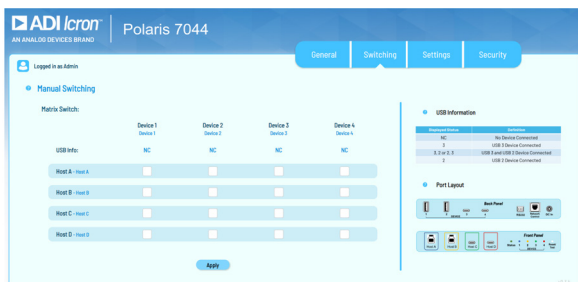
ADI Icron
AN ANALOG DEVICES BRAND

Polaris 7044

General | Switching | Settings | Security

Logged in as Admin

Manual Switching

Matrix Switch:

| | Device 1 Device 1 | Device 2 Device 2 | Device 3 Device 3 | Device 4 Device 4 |
|---|---|---|---|---|
| USB Info: | NC | NC | NC | NC |
| Host A - Host A | | | | |
| Host B - Host B | | | | |
| Host C - Host C | | | | |
| Host D - Host D | | | | |

Apply

USB Information

| Displayed Status | Definition |
|---|---|
| NC | No Device Connected |
| 3 | USB 3 Device Connected |
| 2, 3 or 2, 3 | USB 3 and USB 2 Device Connected |
| 2 | USB 2 Device Connected |

Port Layout

Back Panel

Front Panel

Host A Host B Host C Host D

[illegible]